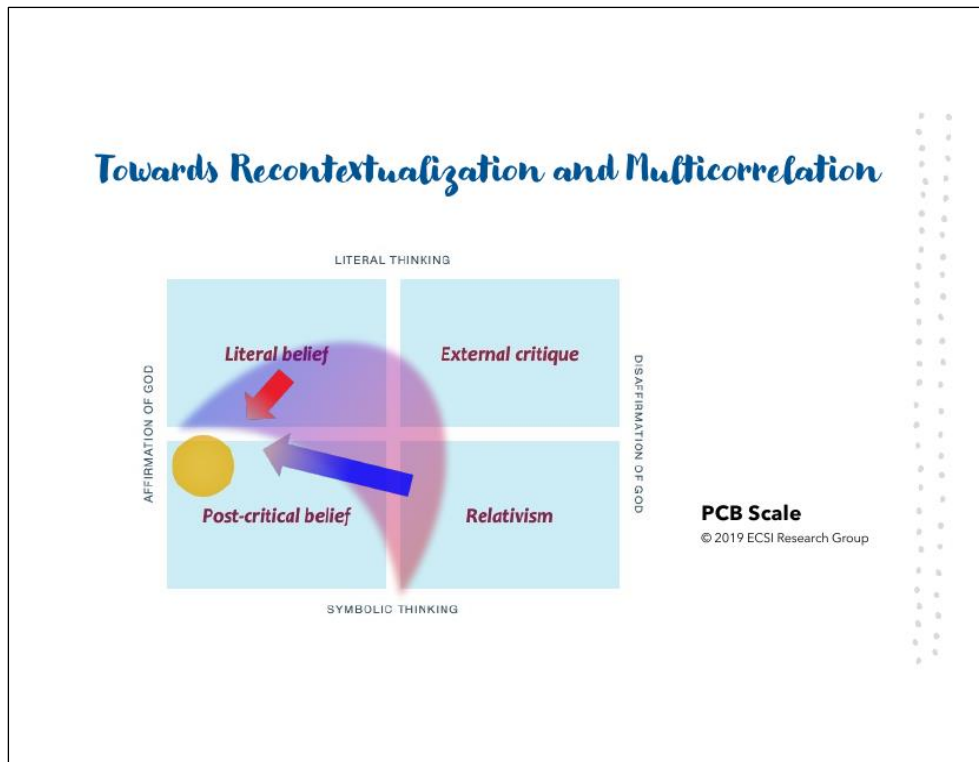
Towards Recontextualization and Multicorrelation

LITERAL THINKING

AFFIRMATION OF GOD

Literal belief

External critique

DISAFFIRMATION OF GOD

Post-critical belief

Relativism

SYMBOLIC THINKING

PCB Scale
© 2019 ECSI Research Group